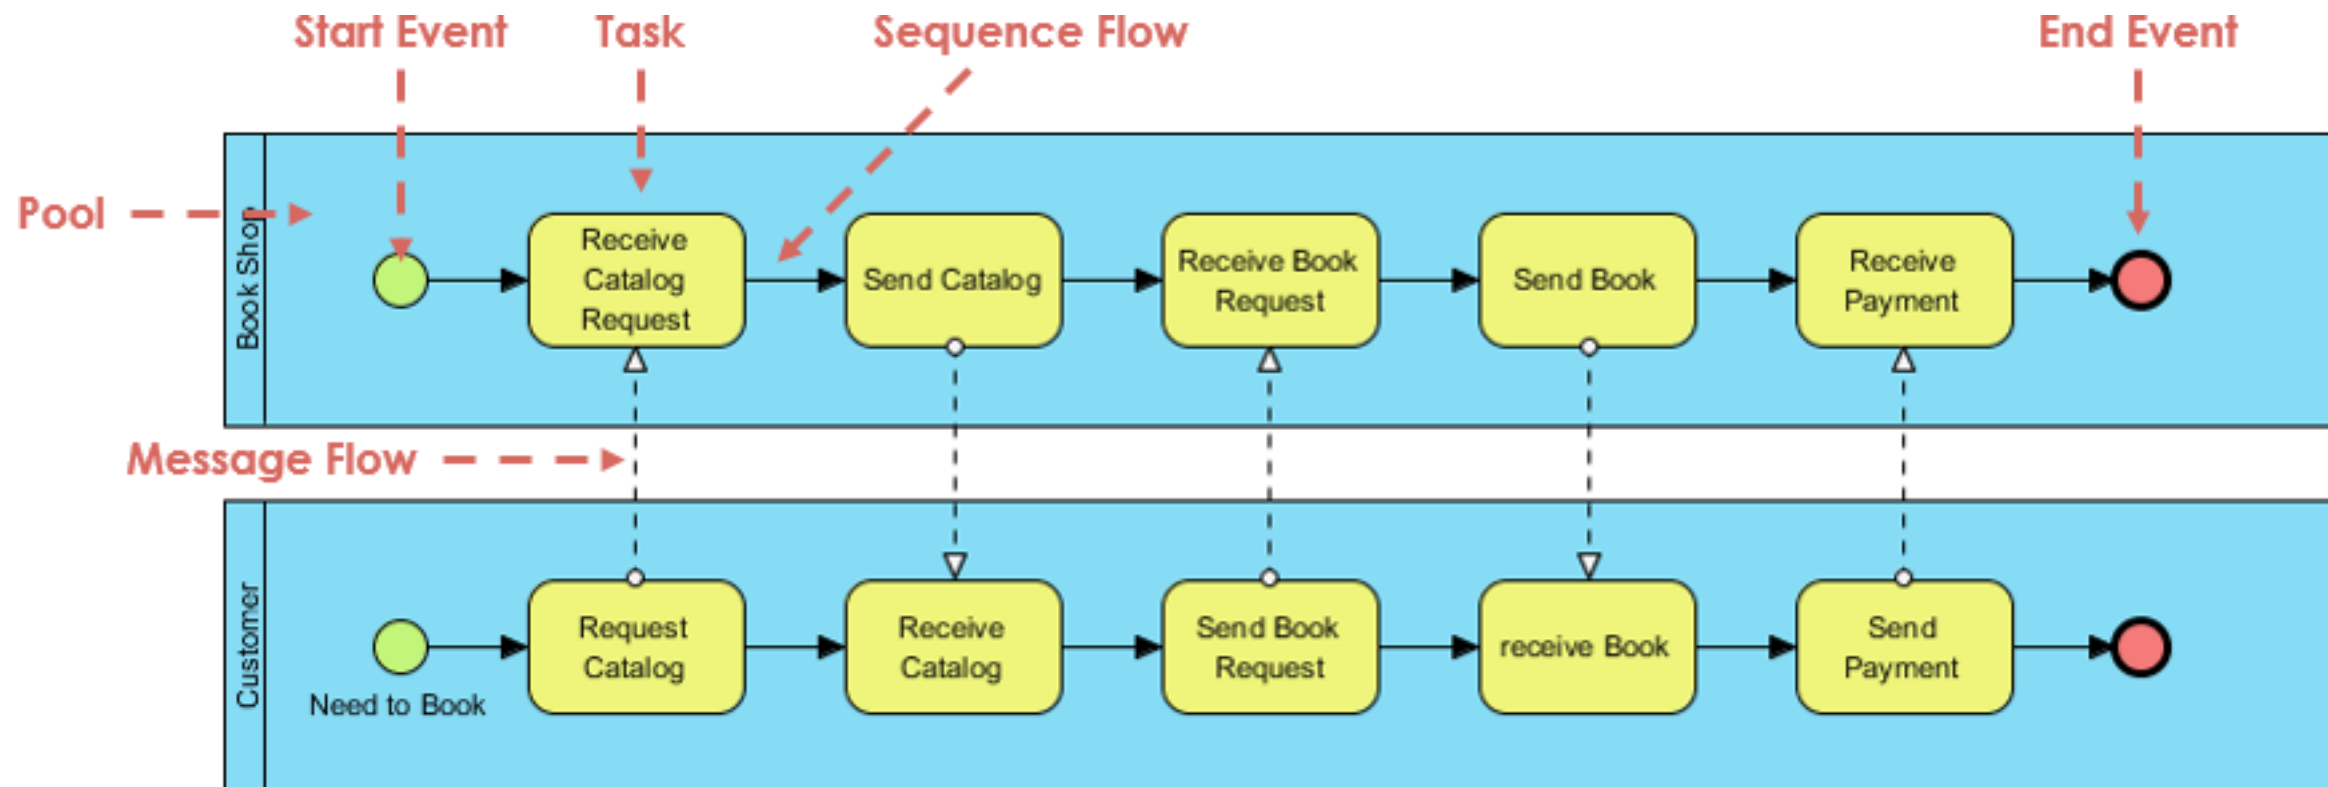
Start Event
Task
Sequence Flow
End Event
Pool
Book Shop
Receive Catalog Request
Send Catalog
Receive Book Request
Send Book
Receive Payment
Message Flow
Customer
Need to Book
Request Catalog
Receive Catalog
Send Book Request
receive Book
Send Payment